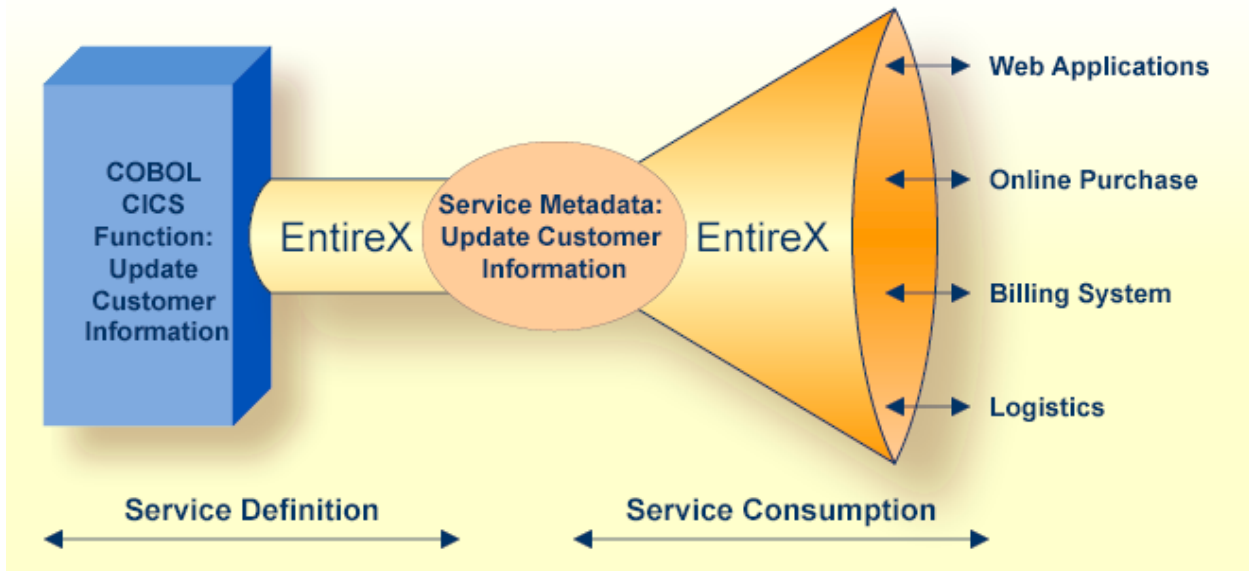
COBOL
CICS
Function:
Update
Customer
Information

EntireX

Service Metadata:
Update Customer
Information

EntireX

Web Applications

Online Purchase

Billing System

Logistics

Service Definition

Service Consumption